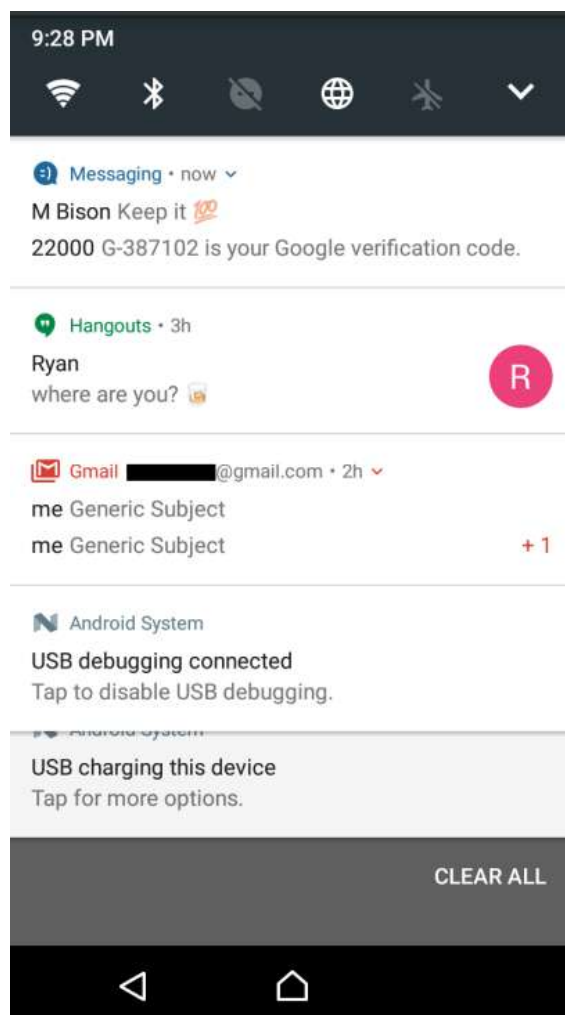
9:28 PM

Messaging • now

M Bison Keep it 💯

22000 G-387102 is your Google verification code.

Hangouts • 3h

Ryan

where are you? 🍺

R

Gmail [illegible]@gmail.com • 2h

me Generic Subject

me Generic Subject +1

Android System

USB debugging connected

Tap to disable USB debugging.

Android System

USB charging this device

Tap for more options.

CLEAR ALL